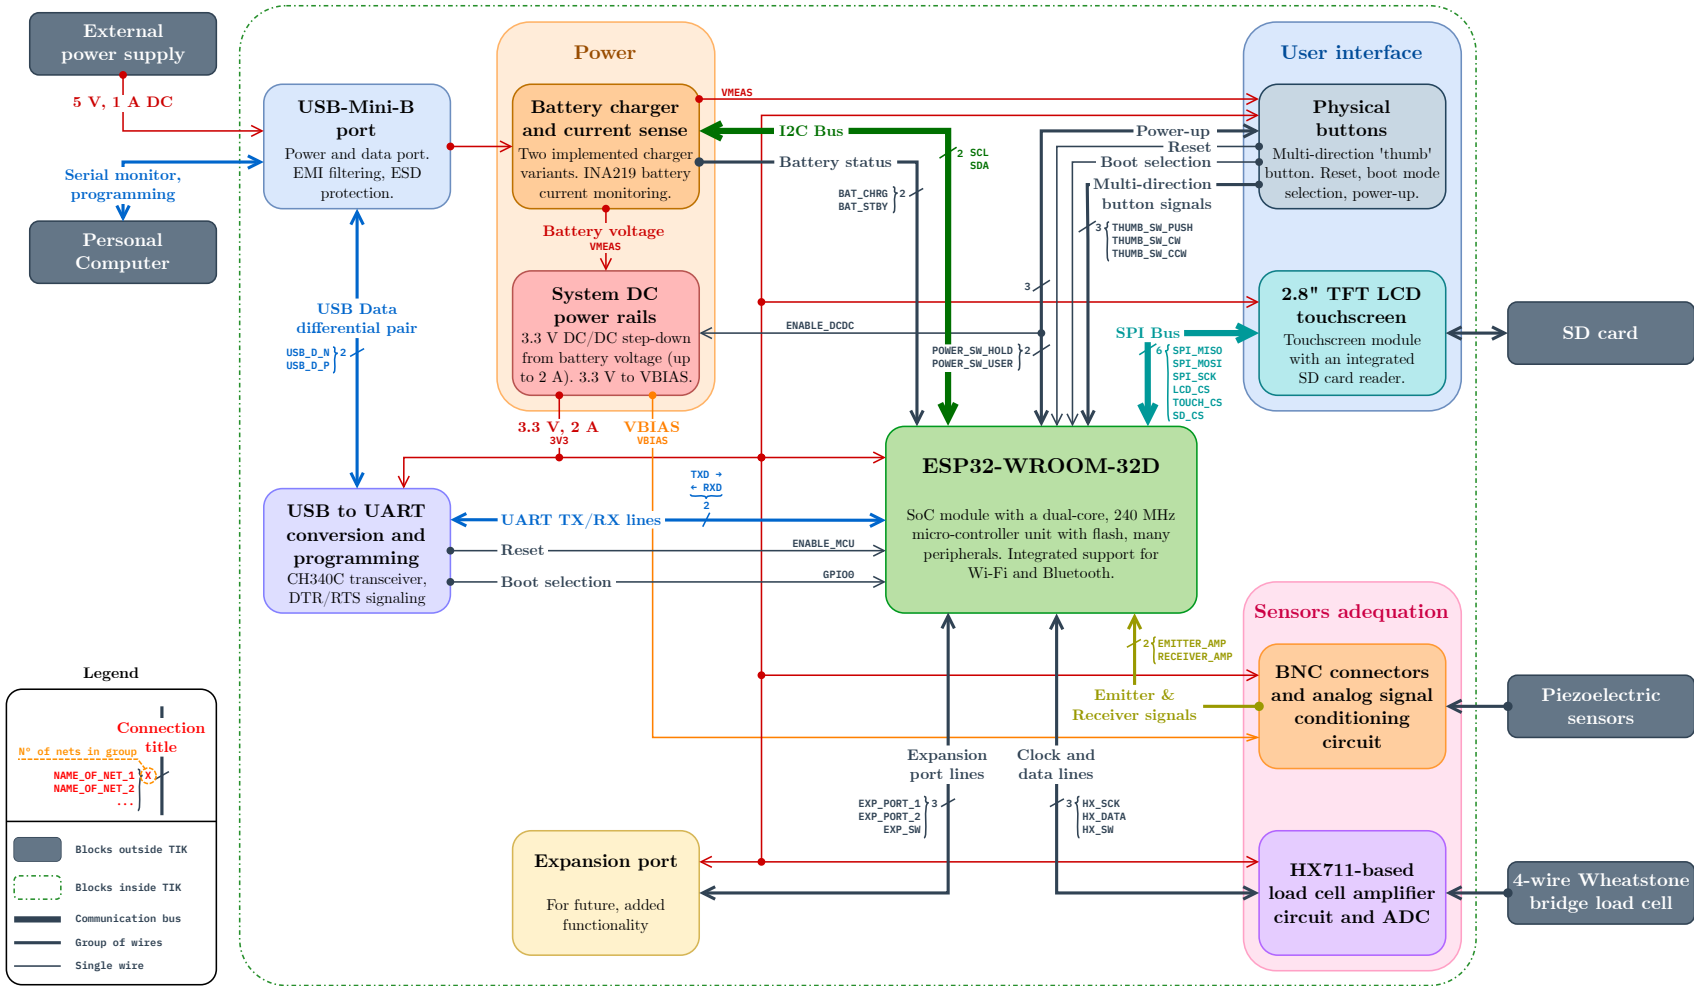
External power supply

5 V, 1 A DC

Serial monitor, programming

Personal Computer

USB-Mini-B port
Power and data port. EMI filtering, ESD protection.

USB Data differential pair

USB_D_N
USB_D_P
2

Power

Battery charger and current sense
Two implemented charger variants. INA219 battery current monitoring.

VMEAS

I2C Bus

2 SCL SDA

Battery status

BAT_CHRG
BAT_STBY
2

Battery voltage
VMEAS

System DC power rails
3.3 V DC/DC step-down from battery voltage (up to 2 A). 3.3 V to VBIAS.

ENABLE_DCDC

POWER_SW_HOLD
POWER_SW_USER
2

3.3 V, 2 A
3V3

VBIAS
VBIAS

User interface

Physical buttons
Multi-direction 'thumb' button. Reset, boot mode selection, power-up.

Power-up
Reset
Boot selection
Multi-direction button signals

3 THUMB_SW_PUSH THUMB_SW_CW THUMB_SW_CCW

3

2.8" TFT LCD touchscreen
Touchscreen module with an integrated SD card reader.

SPI Bus

6 SPI_MISO SPI_MOSI SPI_SCK LCD_CS TOUCH_CS SD_CS

SD card

ESP32-WROOM-32D

SoC module with a dual-core, 240 MHz micro-controller unit with flash, many peripherals. Integrated support for Wi-Fi and Bluetooth.

USB to UART conversion and programming
CH340C transceiver, DTR/RTS signaling

UART TX/RX lines

TXD →
← RXD
2

Reset
ENABLE_MCU

Boot selection
GPIO0

Sensors adequation

2 EMITTER_AMP RECEIVER_AMP

Emitter & Receiver signals

BNC connectors and analog signal conditioning circuit

Piezoelectric sensors

Expansion port lines

EXP_PORT_1
EXP_PORT_2
EXP_SW
3

Clock and data lines

3 HX_SCK HX_DATA HX_SW

Expansion port
For future, added functionality

HX711-based load cell amplifier circuit and ADC

4-wire Wheatstone bridge load cell

Legend

Connection title

N° of nets in group

NAME_OF_NET_1
NAME_OF_NET_2
...
X

Blocks outside TIK
Blocks inside TIK
Communication bus
Group of wires
Single wire